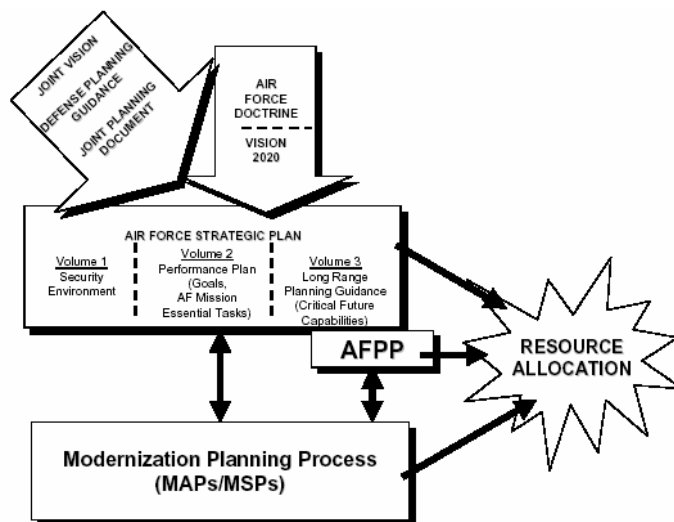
JOINT VISION
DEFENSE PLANNING GUIDANCE
JOINT PLANNING DOCUMENT

AIR FORCE DOCTRINE

VISION 2020

AIR FORCE STRATEGIC PLAN

Volume 1
Security Environment

Volume 2
Performance Plan (Goals, AF Mission Essential Tasks)

Volume 3
Long Range Planning Guidance (Critical Future Capabilities)

AFPP

RESOURCE ALLOCATION

Modernization Planning Process (MAPs/MSPs)